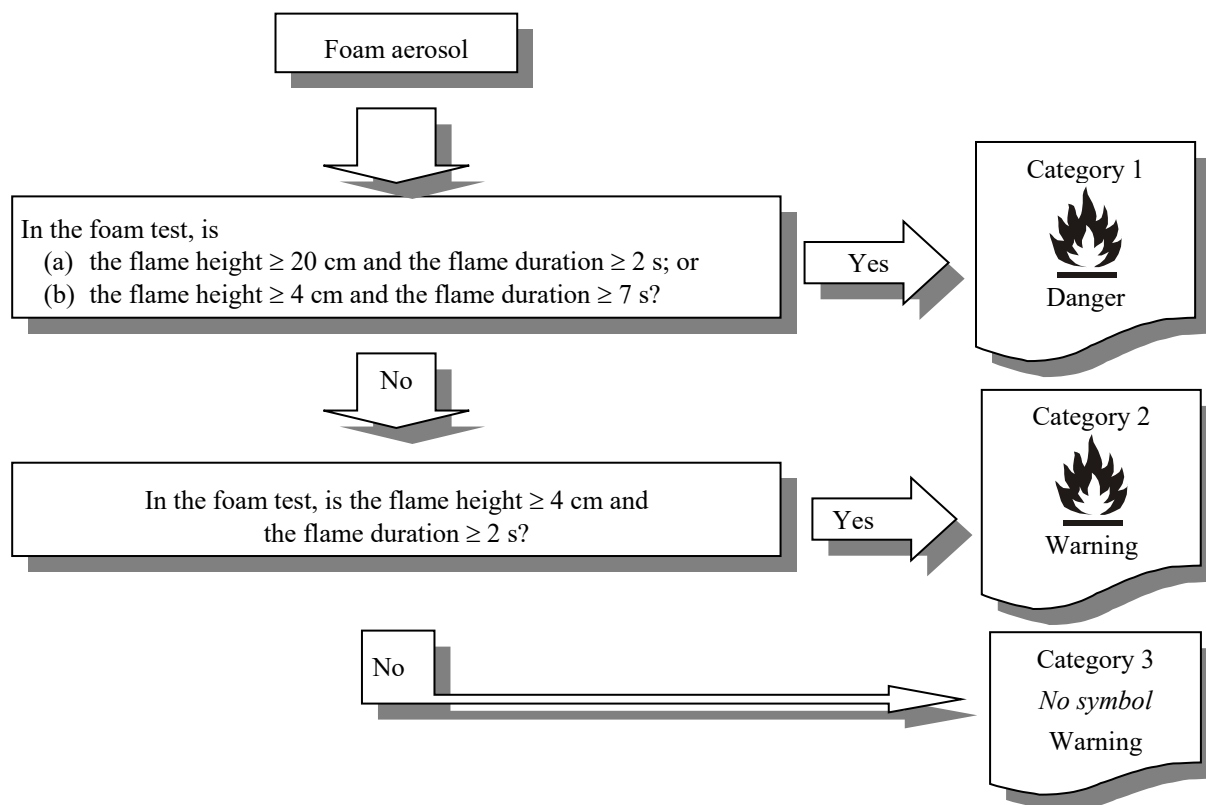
Foam aerosol

In the foam test, is
(a) the flame height $\geq$ 20 cm and the flame duration $\geq$ 2 s; or
(b) the flame height $\geq$ 4 cm and the flame duration $\geq$ 7 s?

Yes

Category 1
Danger

No

In the foam test, is the flame height $\geq$ 4 cm and the flame duration $\geq$ 2 s?

Yes

Category 2
Warning

No

Category 3
*No symbol*
Warning